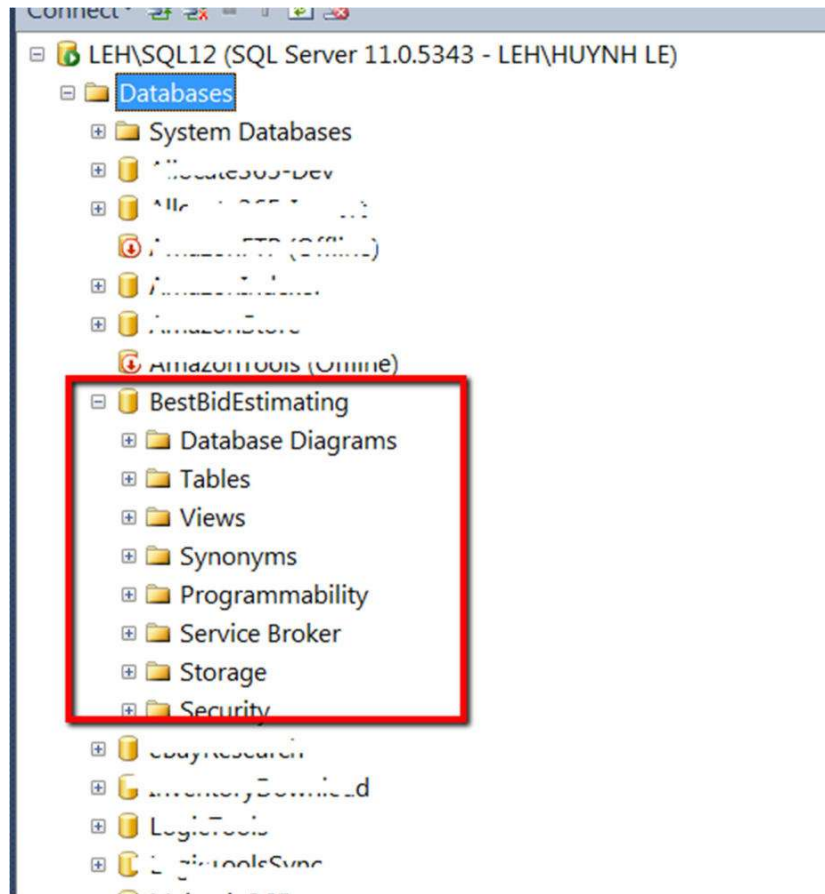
Connect

LEH\SQL12 (SQL Server 11.0.5343 - LEH\HUYNH LE)
Databases
System Databases
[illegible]
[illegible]
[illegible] (Offline)
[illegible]
AmazonStore
AmazonTools (Offline)
BestBidEstimating
Database Diagrams
Tables
Views
Synonyms
Programmability
Service Broker
Storage
Security
eBayResearch
InventoryDownload
LogicTools
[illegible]
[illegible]